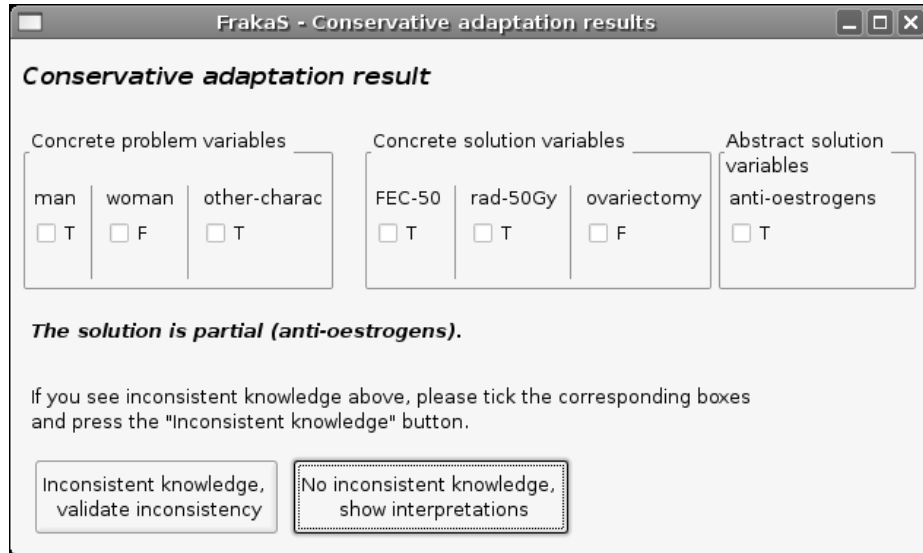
FrakaS - Conservative adaptation results

*Conservative adaptation result*

Concrete problem variables

| man | woman | other-charac |
|---|---|---|
| T | F | T |

Concrete solution variables

| FEC-50 | rad-50Gy | ovariectomy |
|---|---|---|
| T | T | F |

Abstract solution variables

| anti-oestrogens |
|---|
| T |

***The solution is partial (anti-oestrogens).***

If you see inconsistent knowledge above, please tick the corresponding boxes and press the "Inconsistent knowledge" button.

Inconsistent knowledge, validate inconsistency

No inconsistent knowledge, show interpretations